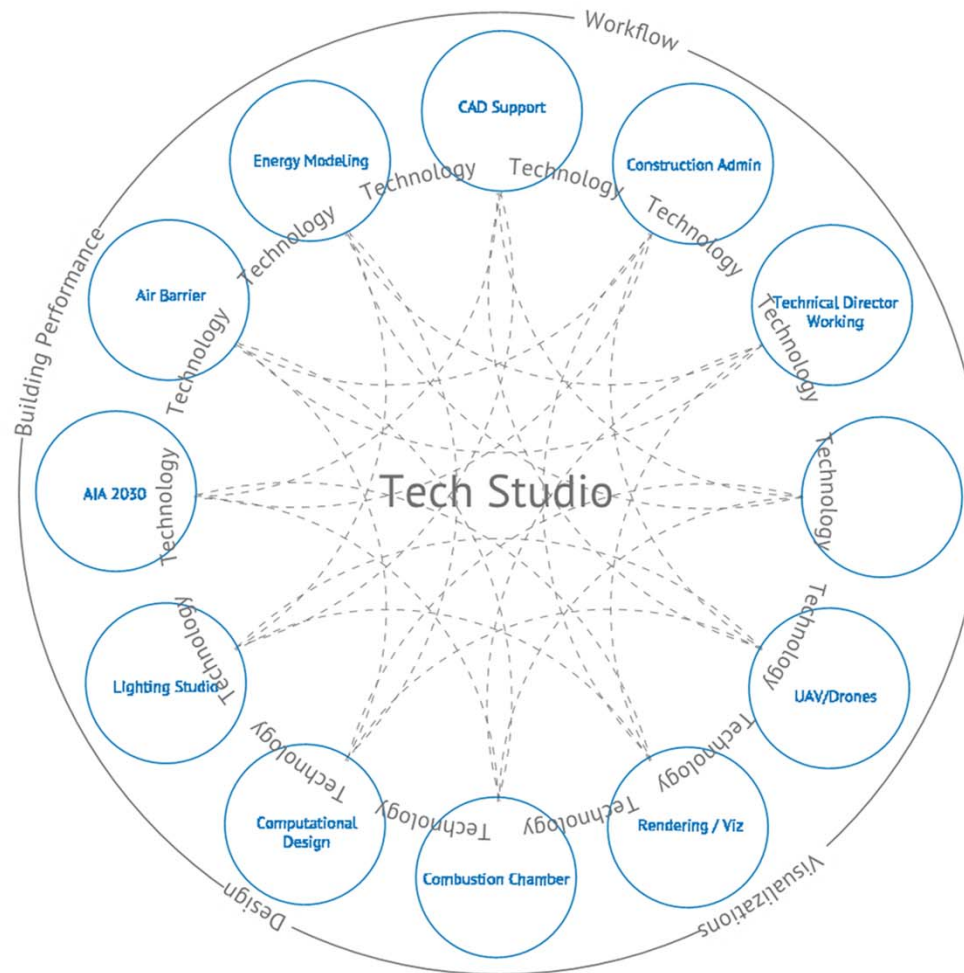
Workflow

CAD Support

Energy Modeling

Construction Admin

Technology

Technology

Technology

Technology

Air Barrier

Technical Director Working

Technology

Technology

Building Performance

AIA 2030

Technology

Tech Studio

Technology

Technology

Lighting Studio

Technology

UAV/Drones

Technology

Technology

Technology

Computational Design

Technology

Technology

Rendering / Viz

Combustion Chamber

Design

Visualizations